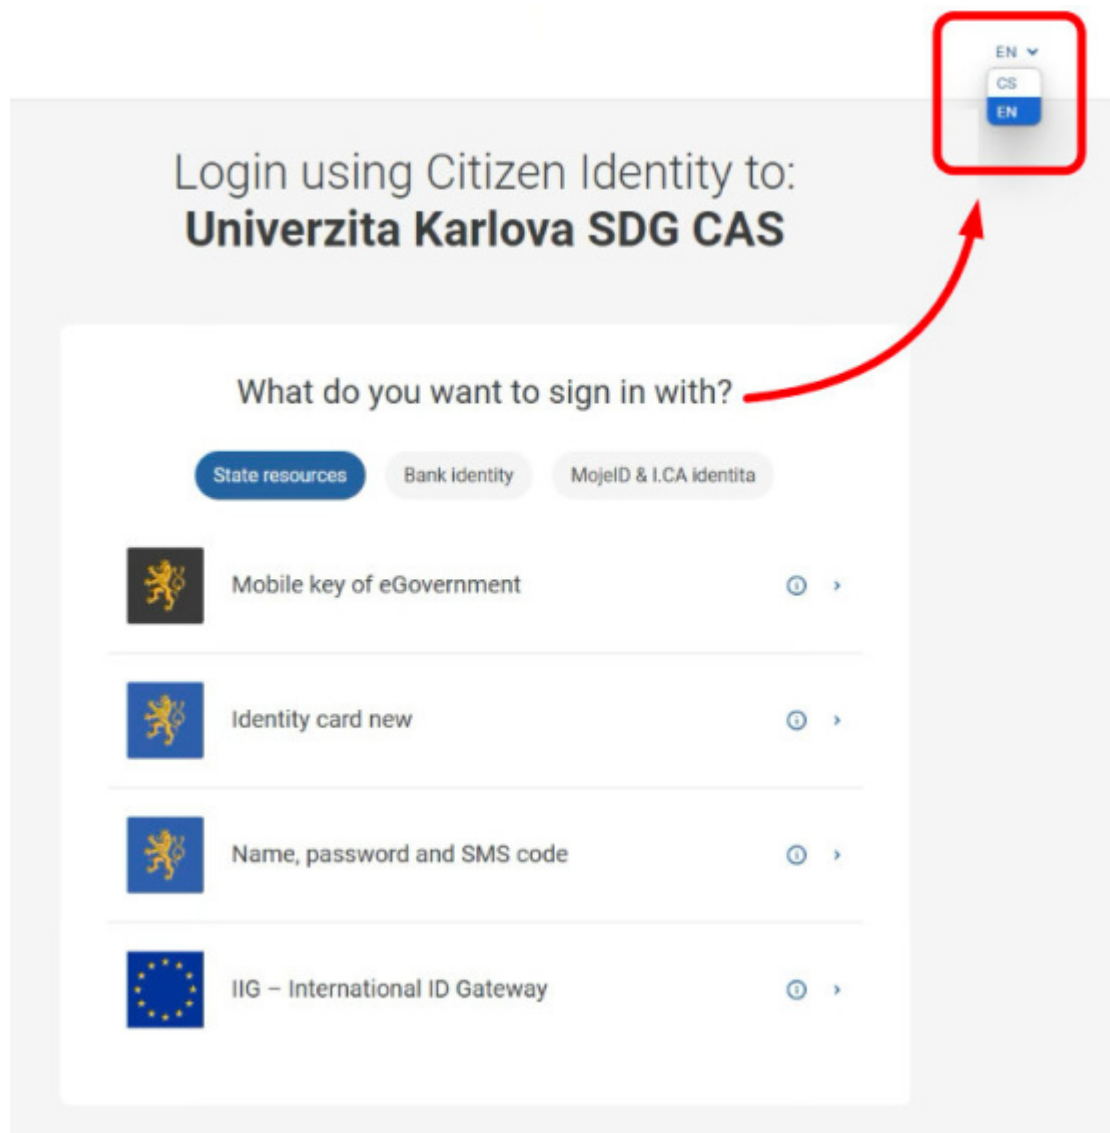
EN
CS
EN

Login using Citizen Identity to:
**Univerzita Karlova SDG CAS**

What do you want to sign in with?

State resources
Bank identity
MojeID & I.CA identita

Mobile key of eGovernment

Identity card new

Name, password and SMS code

IIG – International ID Gateway